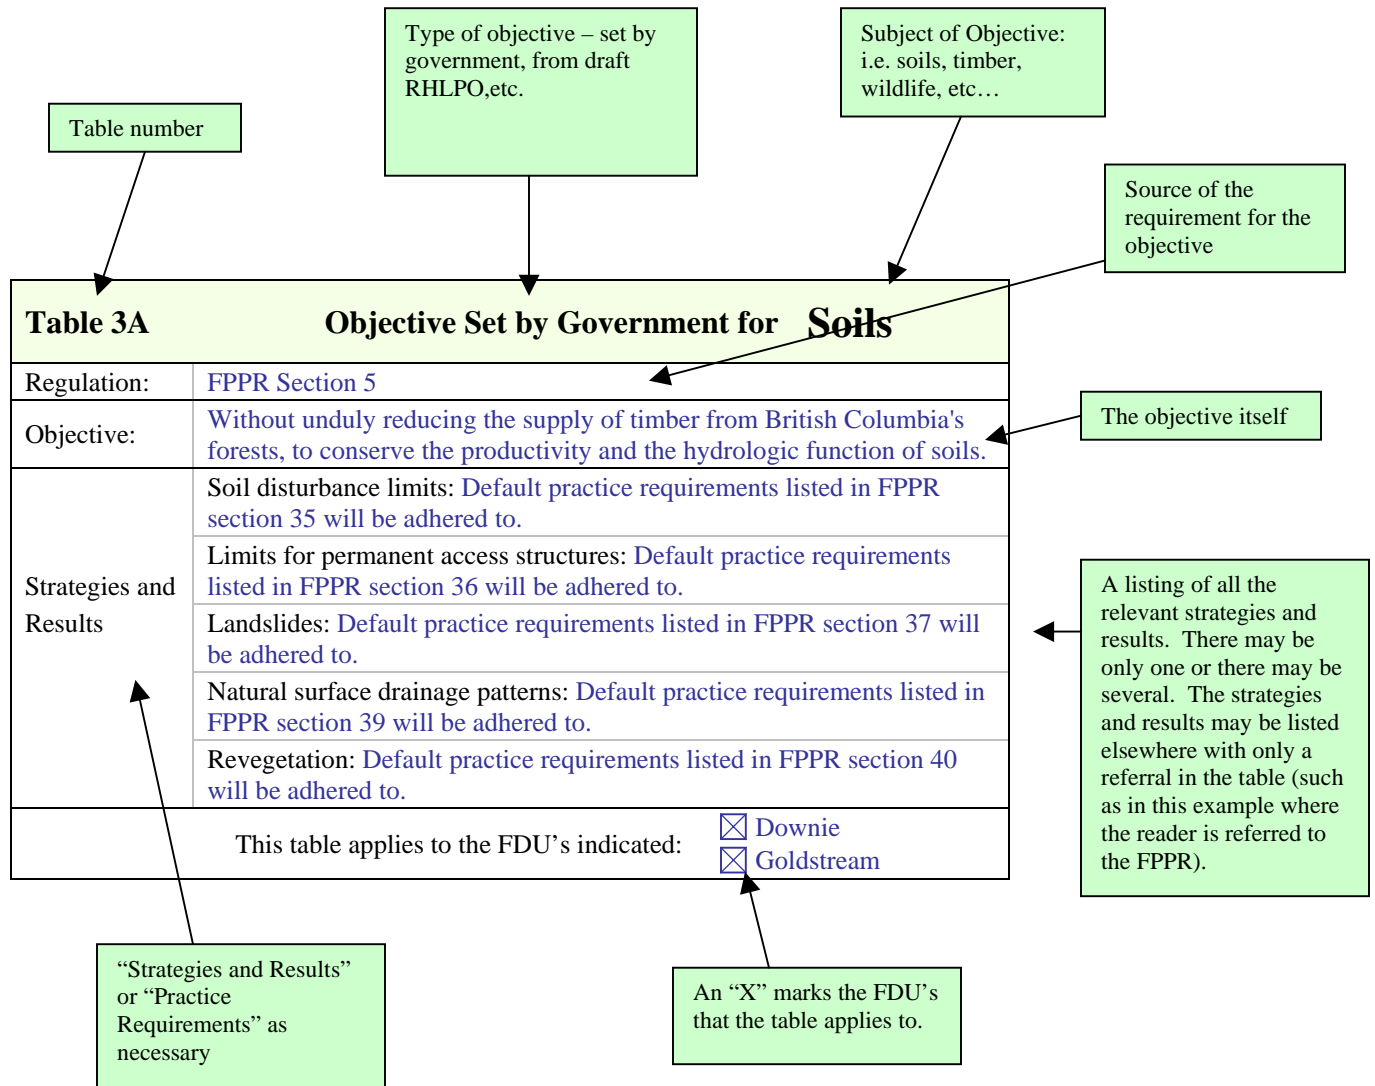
Type of objective – set by government, from draft RHLPO,etc.

Subject of Objective: i.e. soils, timber, wildlife, etc…

Table number

Source of the requirement for the objective

| Table 3A | Objective Set by Government for Soils |
|---|---|
| Regulation: | FPPR Section 5 |
| Objective: | Without unduly reducing the supply of timber from British Columbia's forests, to conserve the productivity and the hydrologic function of soils. |
| Strategies and Results | Soil disturbance limits: Default practice requirements listed in FPPR section 35 will be adhered to. |
| | Limits for permanent access structures: Default practice requirements listed in FPPR section 36 will be adhered to. |
| | Landslides: Default practice requirements listed in FPPR section 37 will be adhered to. |
| | Natural surface drainage patterns: Default practice requirements listed in FPPR section 39 will be adhered to. |
| | Revegetation: Default practice requirements listed in FPPR section 40 will be adhered to. |
| This table applies to the FDU's indicated: | ☒ Downie ☒ Goldstream |

The objective itself

A listing of all the relevant strategies and results. There may be only one or there may be several. The strategies and results may be listed elsewhere with only a referral in the table (such as in this example where the reader is referred to the FPPR).

"Strategies and Results" or "Practice Requirements" as necessary

An "X" marks the FDU's that the table applies to.